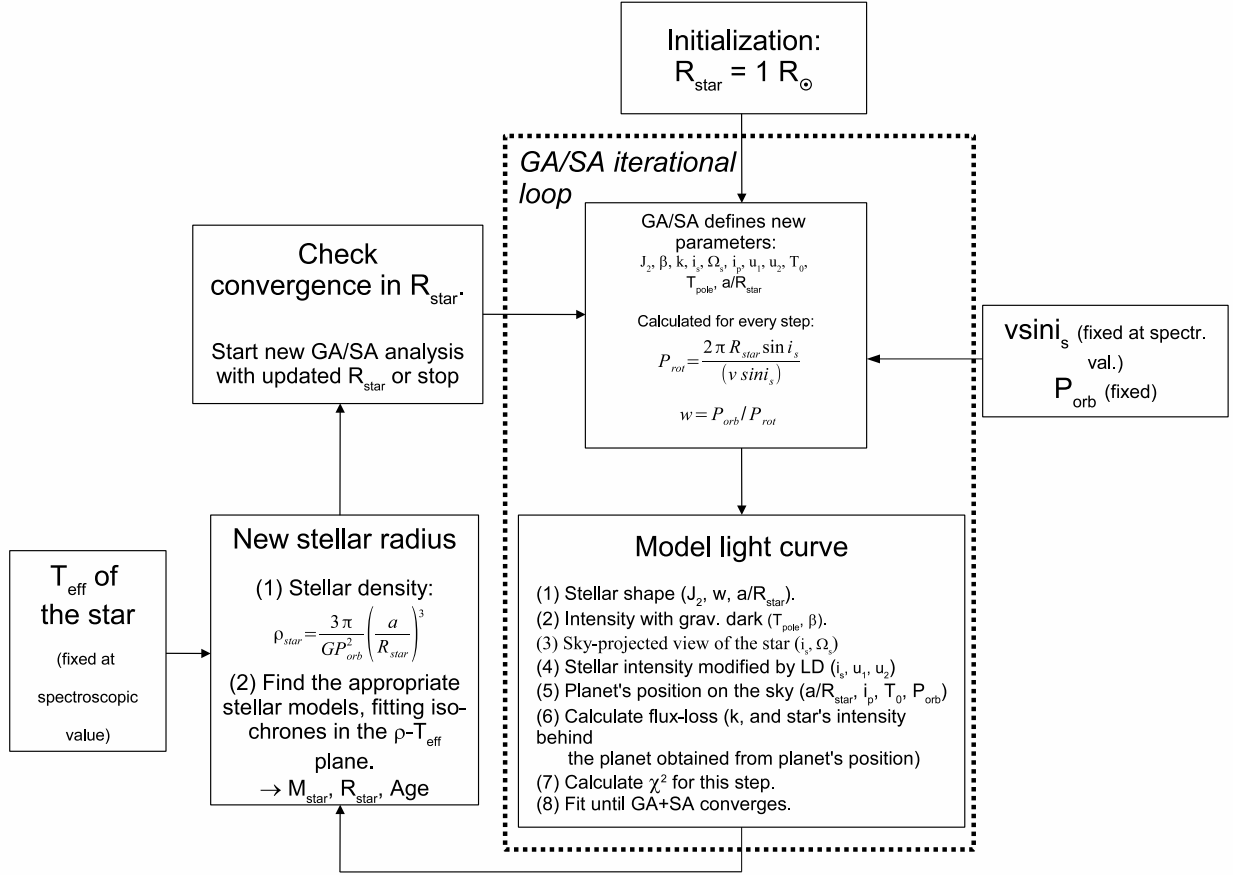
Initialization:
$R_{star} = 1\ R_{\odot}$

GA/SA iterational loop

Check convergence in $R_{star}$.

Start new GA/SA analysis with updated $R_{star}$ or stop

GA/SA defines new parameters:
$J_2$, $\beta$, k, $i_s$, $\Omega_s$, $i_p$, $u_1$, $u_2$, $T_0$, $T_{pole}$, a/$R_{star}$

Calculated for every step:

$P_{rot} = \frac{2\pi R_{star} \sin i_s}{(v\ sini_s)}$

$w = P_{orb}/P_{rot}$

$vsini_s$ (fixed at spectr. val.)
$P_{orb}$ (fixed)

$T_{eff}$ of the star
(fixed at spectroscopic value)

New stellar radius

(1) Stellar density:
$\rho_{star} = \frac{3\pi}{GP_{orb}^2}\left(\frac{a}{R_{star}}\right)^3$
(2) Find the appropriate stellar models, fitting isochrones in the $\rho$-$T_{eff}$ plane.
$\rightarrow M_{star}$, $R_{star}$, Age

Model light curve

(1) Stellar shape ($J_2$, w, a/$R_{star}$).
(2) Intensity with grav. dark ($T_{pole}$, $\beta$).
(3) Sky-projected view of the star ($i_s$, $\Omega_s$)
(4) Stellar intensity modified by LD ($i_s$, $u_1$, $u_2$)
(5) Planet's position on the sky (a/$R_{star}$, $i_p$, $T_0$, $P_{orb}$)
(6) Calculate flux-loss (k, and star's intensity behind the planet obtained from planet's position)
(7) Calculate $\chi^2$ for this step.
(8) Fit until GA+SA converges.